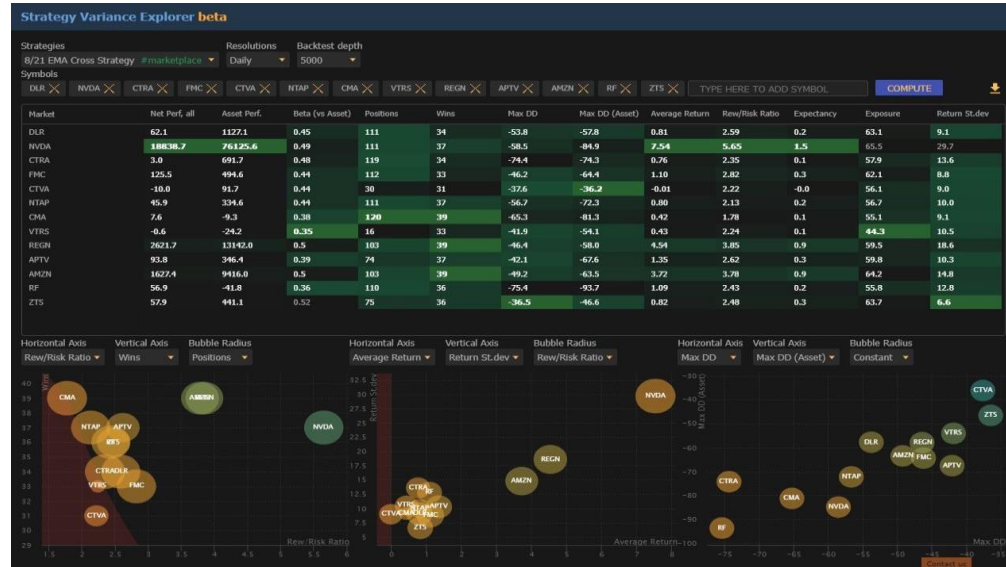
Strategy Variance Explorer beta

Strategies
8/21 EMA Cross Strategy #marketplace

Resolutions
Daily

Backtest depth
5000

Symbols
DLR ✕ NVDA ✕ CTRA ✕ FMC ✕ CTVA ✕ NTAP ✕ CMA ✕ VTRS ✕ REGN ✕ APTV ✕ AMZN ✕ RF ✕ ZTS ✕ TYPE HERE TO ADD SYMBOL COMPUTE

| Market | Net Perf, all | Asset Perf. | Beta (vs Asset) | Positions | Wins | Max DD | Max DD (Asset) | Average Return | Rew/Risk Ratio | Expectancy | Exposure | Return St.dev |
|---|---|---|---|---|---|---|---|---|---|---|---|---|
| DLR | 62.1 | 1127.1 | 0.45 | 111 | 34 | -53.8 | -57.8 | 0.81 | 2.59 | 0.2 | 63.1 | 9.1 |
| NVDA | 18838.7 | 76125.6 | 0.49 | 111 | 37 | -58.5 | -84.9 | 7.54 | 5.65 | 1.5 | 65.5 | 29.7 |
| CTRA | 3.0 | 691.7 | 0.48 | 119 | 34 | -74.4 | -74.3 | 0.76 | 2.35 | 0.1 | 57.9 | 13.6 |
| FMC | 125.5 | 494.6 | 0.44 | 112 | 33 | -46.2 | -64.4 | 1.10 | 2.82 | 0.3 | 62.1 | 8.8 |
| CTVA | -10.0 | 91.7 | 0.44 | 30 | 31 | -37.6 | -36.2 | -0.01 | 2.22 | -0.0 | 56.1 | 9.0 |
| NTAP | 45.9 | 334.6 | 0.44 | 111 | 37 | -56.7 | -72.3 | 0.80 | 2.13 | 0.2 | 56.7 | 10.0 |
| CMA | 7.6 | -9.3 | 0.38 | 120 | 39 | -65.3 | -81.3 | 0.42 | 1.78 | 0.1 | 55.1 | 9.1 |
| VTRS | -0.6 | -24.2 | 0.35 | 16 | 33 | -41.9 | -54.1 | 0.43 | 2.24 | 0.1 | 44.3 | 10.5 |
| REGN | 2621.7 | 13142.0 | 0.5 | 103 | 39 | -46.4 | -58.0 | 4.54 | 3.85 | 0.9 | 59.5 | 18.6 |
| APTV | 93.8 | 346.4 | 0.39 | 74 | 37 | -42.1 | -67.6 | 1.35 | 2.62 | 0.3 | 59.8 | 10.3 |
| AMZN | 1627.4 | 9416.0 | 0.5 | 103 | 39 | -49.2 | -63.5 | 3.72 | 3.78 | 0.9 | 64.2 | 14.8 |
| RF | 56.9 | -41.8 | 0.36 | 110 | 36 | -75.4 | -93.7 | 1.09 | 2.43 | 0.2 | 55.8 | 12.8 |
| ZTS | 57.9 | 441.1 | 0.52 | 75 | 36 | -36.5 | -46.6 | 0.82 | 2.48 | 0.3 | 63.7 | 6.6 |

Horizontal Axis Rew/Risk Ratio
Vertical Axis Wins
Bubble Radius Positions

40 39 38 37 36 35 34 33 32 31 30 29
Wins
CMA AMZN NTAP APTV REGN DLR CTRA VTRS FMC CTVA NVDA
1.5 2 2.5 3 3.5 4 4.5 5 5.5 6
Rew/Risk Ratio

Horizontal Axis Average Return
Vertical Axis Return St.dev
Bubble Radius Rew/Risk Ratio

32.5 30 27.5 25 22.5 20 17.5 15 12.5 10 7.5 5
Return St.dev
NVDA REGN AMZN CTRA RF VTRS NTAP APTV CTVA CMA DLR FMC ZTS
0 1 2 3 4 5 6 7 8
Average Return

Horizontal Axis Max DD
Vertical Axis Max DD (Asset)
Bubble Radius Constant

-30 -40 -50 -60 -70 -80 -90 -100
Max DD (Asset)
CTVA ZTS VTRS DLR REGN AMZN FMC APTV NTAP CTRA CMA NVDA RF
-75 -70 -65 -60 -55 -50 -45 -40 -35
Max DD
Contact us